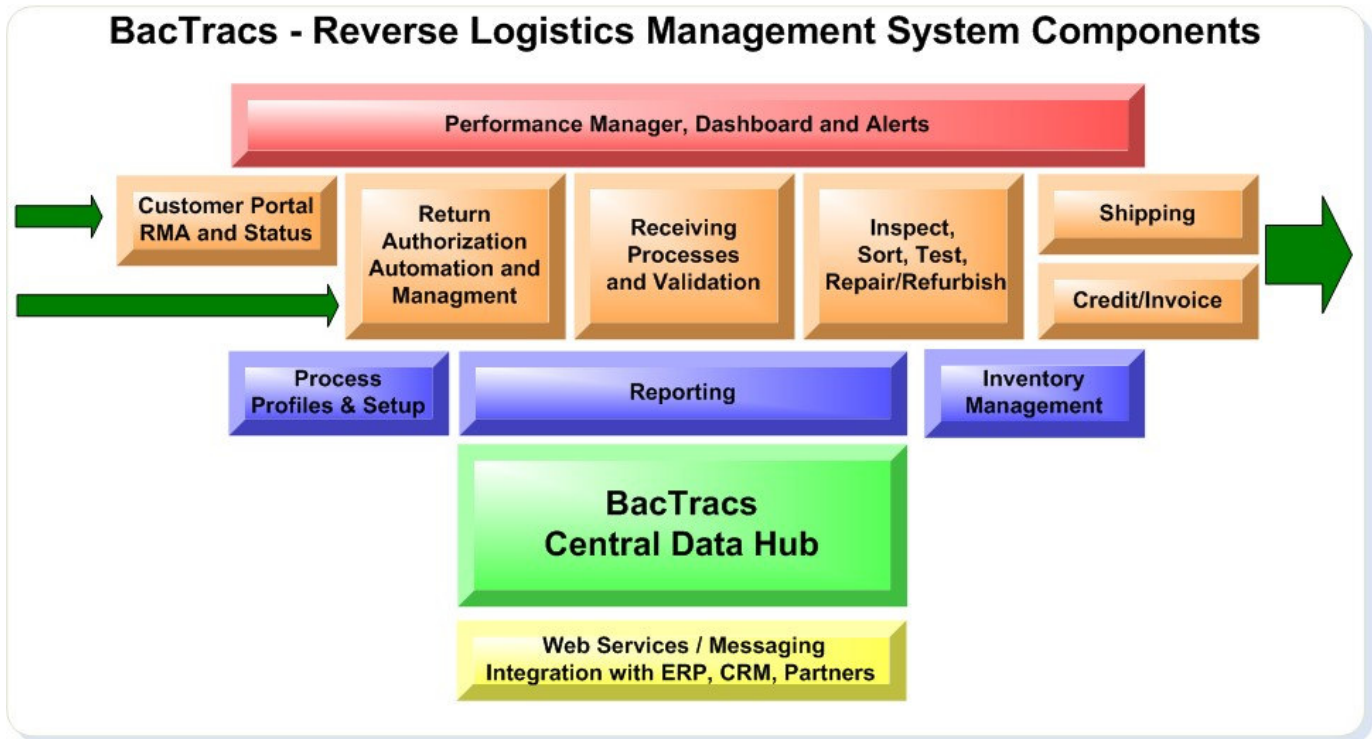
BacTracs - Reverse Logistics Management System Components

Performance Manager, Dashboard and Alerts

Customer Portal RMA and Status

Return Authorization Automation and Managment

Receiving Processes and Validation

Inspect, Sort, Test, Repair/Refurbish

Shipping

Credit/Invoice

Process Profiles & Setup

Reporting

Inventory Management

BacTracs Central Data Hub

Web Services / Messaging Integration with ERP, CRM, Partners